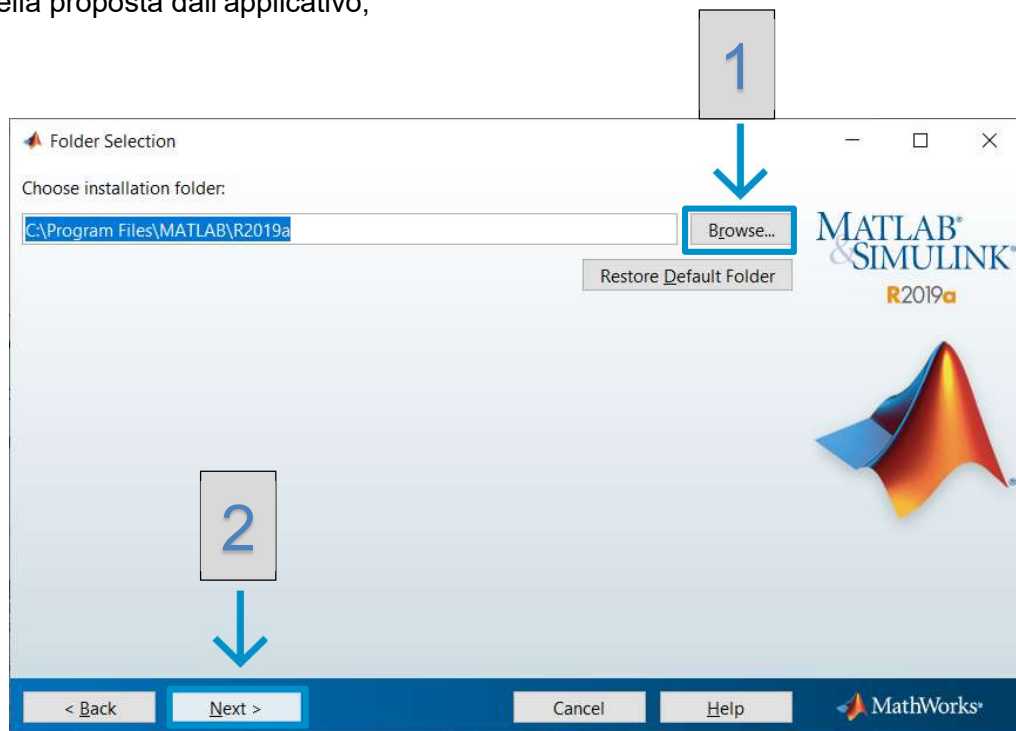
ella proposta dall'applicativo,

1

Folder Selection

Choose installation folder:

C:\Program Files\MATLAB\R2019a

Browse...

Restore Default Folder

MATLAB® & SIMULINK®
R2019a

2

< Back

Next >

Cancel

Help

MathWorks®